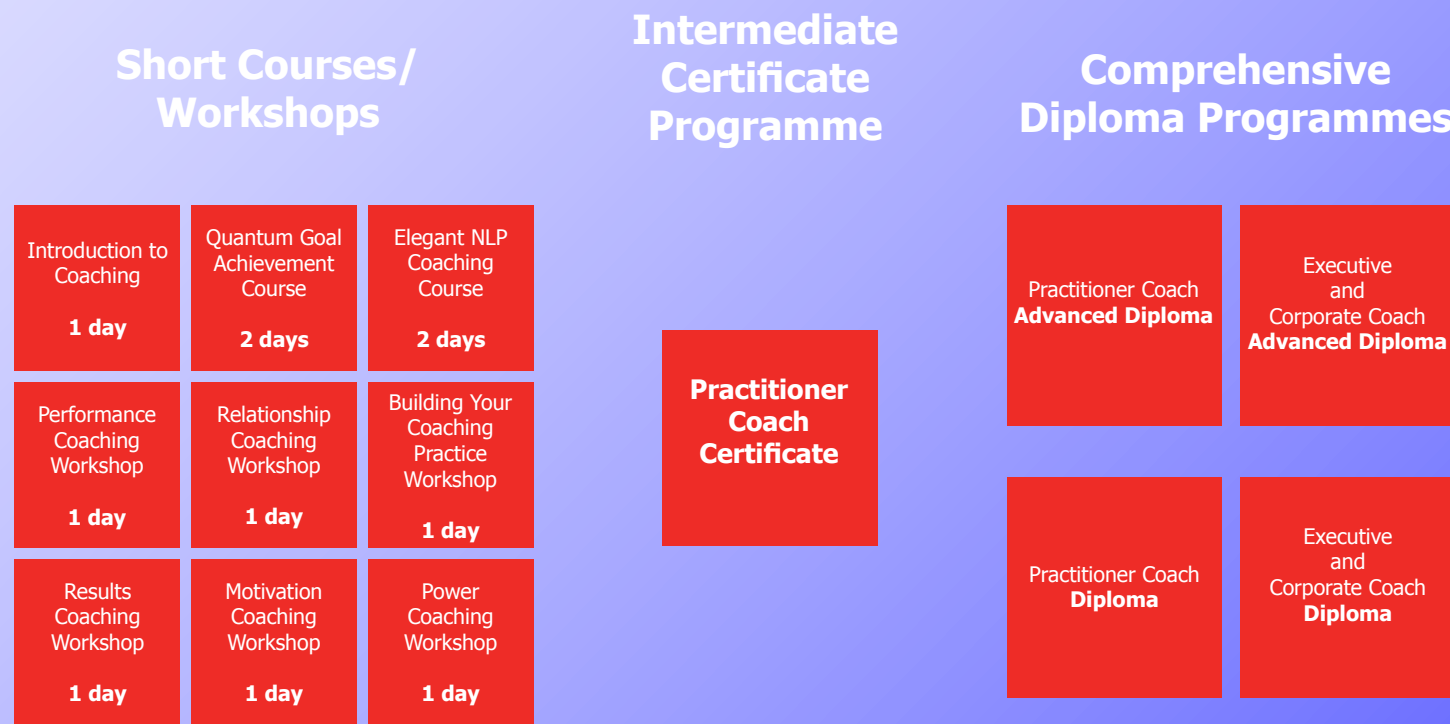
Short Courses/ Workshops

Introduction to Coaching

1 day

Quantum Goal Achievement Course

2 days

Elegant NLP Coaching Course

2 days

Performance Coaching Workshop

1 day

Relationship Coaching Workshop

1 day

Building Your Coaching Practice Workshop

1 day

Results Coaching Workshop

1 day

Motivation Coaching Workshop

1 day

Power Coaching Workshop

1 day

Intermediate Certificate Programme

Practitioner Coach Certificate

Comprehensive Diploma Programmes

Practitioner Coach **Advanced Diploma**

Executive and Corporate Coach **Advanced Diploma**

Practitioner Coach **Diploma**

Executive and Corporate Coach **Diploma**